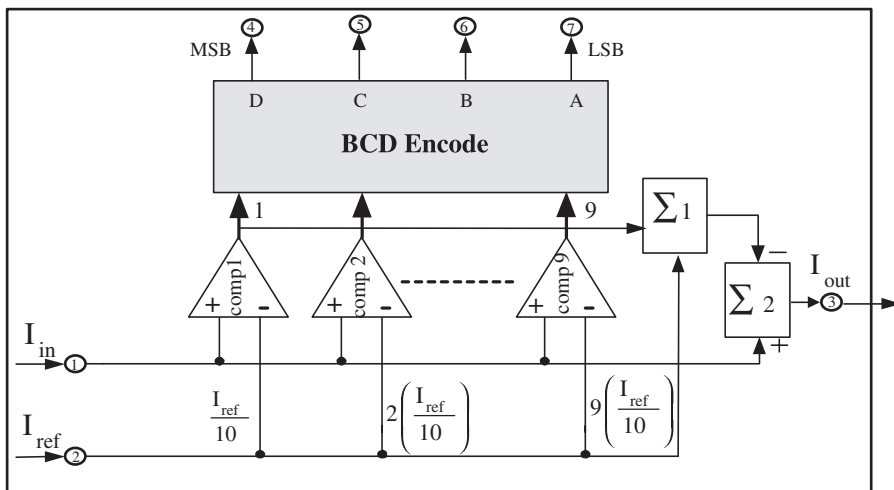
MSB 4 5 6 7 LSB

D C B A

BCD Encode

1 9

$\sum 1$

comp1 comp 2 comp 9

+ - + - + -

$\sum 2$

$I_{out}$ 3

$I_{in}$ 1

$I_{ref}$ 2

$\frac{I_{ref}}{10}$

$2\left(\frac{I_{ref}}{10}\right)$

$9\left(\frac{I_{ref}}{10}\right)$

- +